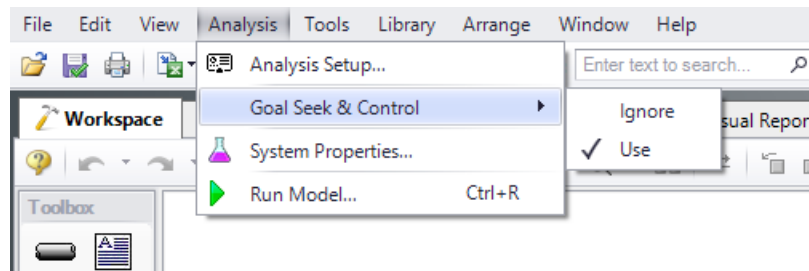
File Edit View Analysis Tools Library Arrange Window Help

Enter text to search...

Workspace

sual Repor

Toolbox

Analysis Setup...

Goal Seek & Control

System Properties...

Run Model... Ctrl+R

Ignore

✓ Use